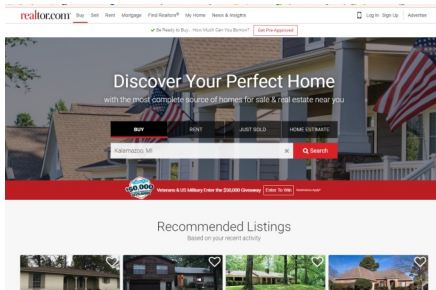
realtor.com® Buy Sell Rent Mortgage Find Realtors® My Home News & Insights

Log In Sign Up Advertise

Be Ready to Buy - How Much Can You Borrow? Get Pre-Approved

Discover Your Perfect Home

with the most complete source of homes for sale & real estate near you

BUY RENT JUST SOLD HOME ESTIMATE

Kalamazoo, MI

Search

$50,000

Veterans & US Military Enter the $50,000 Giveaway Enter To Win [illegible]

Recommended Listings

Based on your recent activity